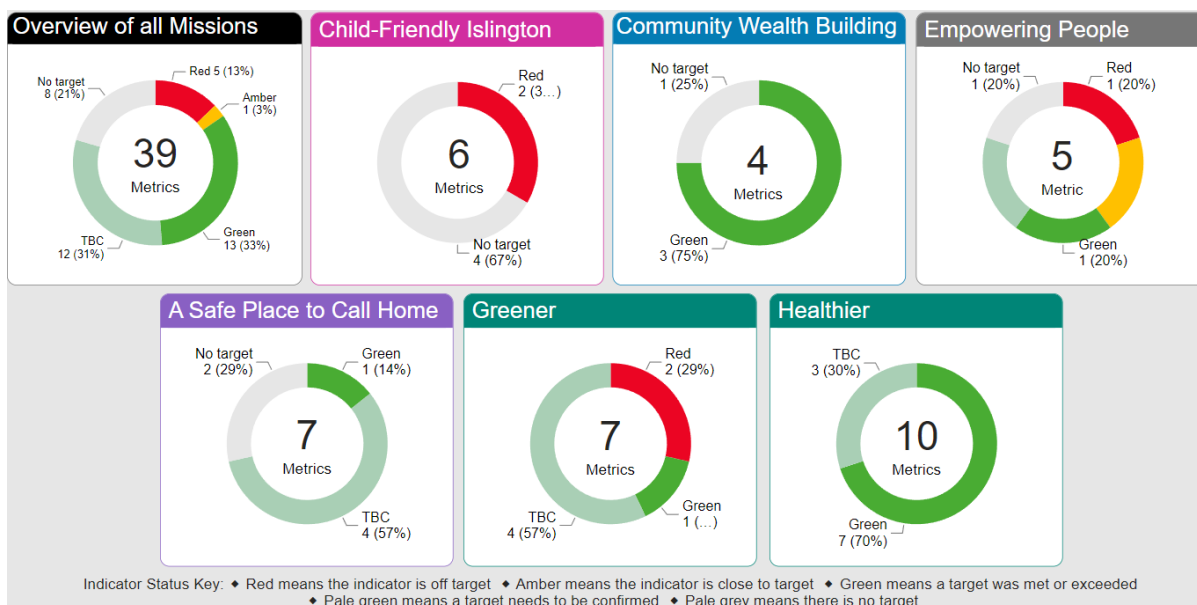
Overview of all Missions

No target 8 (21%)

Red 5 (13%)

Amber 1 (3%)

39 Metrics

TBC 12 (31%)

Green 13 (33%)

Child-Friendly Islington

Red 2 (3…)

6 Metrics

No target 4 (67%)

Community Wealth Building

No target 1 (25%)

4 Metrics

Green 3 (75%)

Empowering People

No target 1 (20%)

Red 1 (20%)

5 Metric

Green 1 (20%)

A Safe Place to Call Home

No target 2 (29%)

Green 1 (14%)

7 Metrics

TBC 4 (57%)

Greener

Red 2 (29%)

7 Metrics

TBC 4 (57%)

Green 1 (…)

Healthier

TBC 3 (30%)

10 Metrics

Green 7 (70%)

Indicator Status Key: ◆ Red means the indicator is off target ◆ Amber means the indicator is close to target ◆ Green means a target was met or exceeded ◆ Pale green means a target needs to be confirmed ◆ Pale grey means there is no target